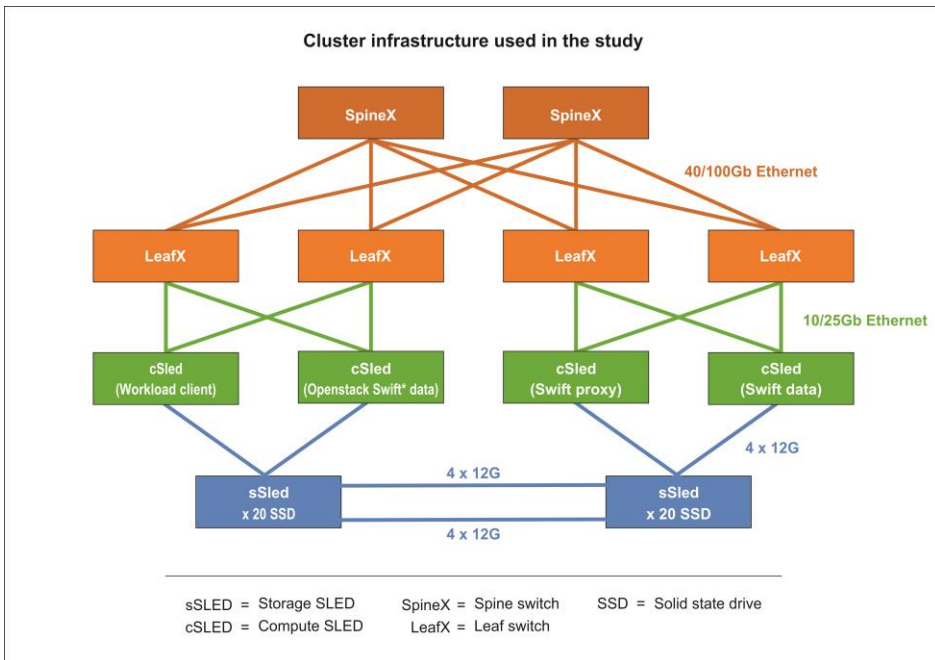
Cluster infrastructure used in the study

SpineX

SpineX

40/100Gb Ethernet

LeafX

LeafX

LeafX

LeafX

10/25Gb Ethernet

cSled (Workload client)

cSled (Openstack Swift* data)

cSled (Swift proxy)

cSled (Swift data)

4 x 12G

4 x 12G

sSled x 20 SSD

sSled x 20 SSD

4 x 12G

sSLED = Storage SLED
cSLED = Compute SLED

SpineX = Spine switch
LeafX = Leaf switch

SSD = Solid state drive